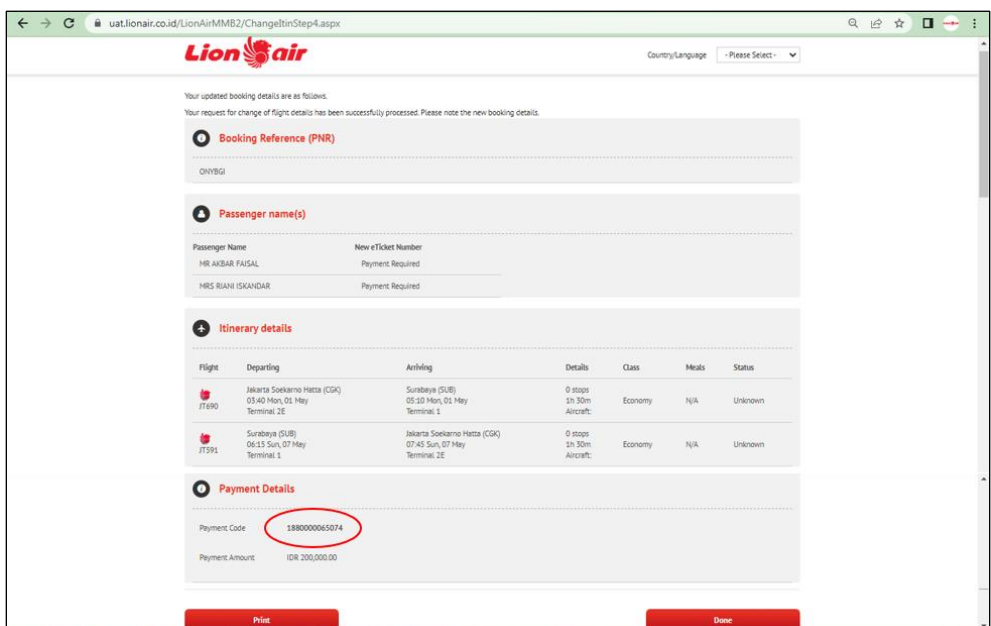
uat.lionair.co.id/LionAirMMB2/ChangeItinStep4.aspx

Lion air

Country/Language - Please Select -

Your updated booking details are as follows.

Your request for change of flight details has been successfully processed. Please note the new booking details.

Booking Reference (PNR)

ONYBGI

Passenger name(s)

| Passenger Name | New eTicket Number |
|---|---|
| MR AKBAR FAISAL | Payment Required |
| MRS RIANI ISKANDAR | Payment Required |

Itinerary details

| Flight | Departing | Arriving | Details | Class | Meals | Status |
|---|---|---|---|---|---|---|
| JT690 | Jakarta Soekarno Hatta (CGK) 03:40 Mon, 01 May Terminal 2E | Surabaya (SUB) 05:10 Mon, 01 May Terminal 1 | 0 stops 1h 30m Aircraft: | Economy | N/A | Unknown |
| JT591 | Surabaya (SUB) 06:15 Sun, 07 May Terminal 1 | Jakarta Soekarno Hatta (CGK) 07:45 Sun, 07 May Terminal 2E | 0 stops 1h 30m Aircraft: | Economy | N/A | Unknown |

Payment Details

Payment Code 1880000065074

Payment Amount IDR 200,000.00

Print

Done